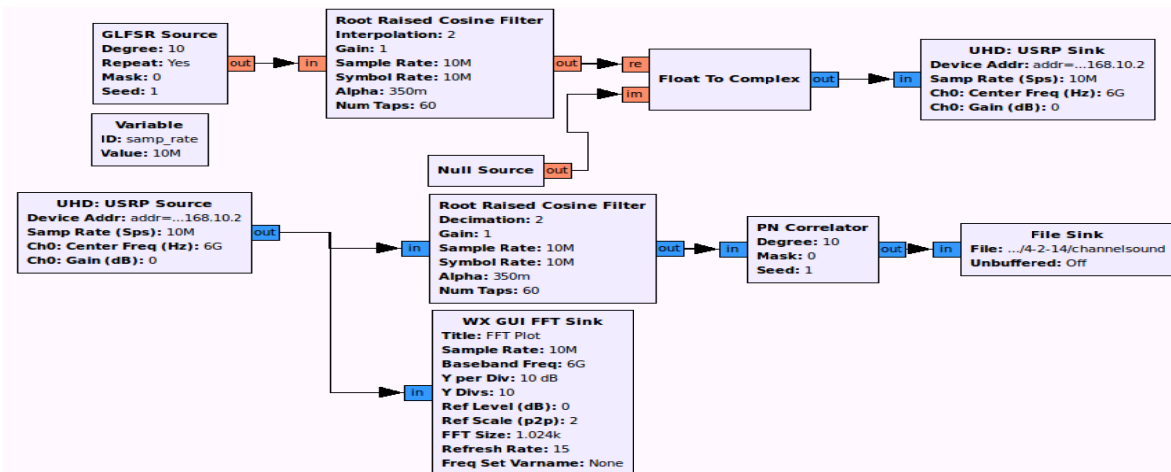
GLFSR Source
Degree: 10
Repeat: Yes
Mask: 0
Seed: 1
out

in
Root Raised Cosine Filter
Interpolation: 2
Gain: 1
Sample Rate: 10M
Symbol Rate: 10M
Alpha: 350m
Num Taps: 60
out

re
im
Float To Complex
out

in
UHD: USRP Sink
Device Addr: addr=...168.10.2
Samp Rate (Sps): 10M
Ch0: Center Freq (Hz): 6G
Ch0: Gain (dB): 0

Variable
ID: samp_rate
Value: 10M

Null Source
out

UHD: USRP Source
Device Addr: addr=...168.10.2
Samp Rate (Sps): 10M
Ch0: Center Freq (Hz): 6G
Ch0: Gain (dB): 0
out

in
Root Raised Cosine Filter
Decimation: 2
Gain: 1
Sample Rate: 10M
Symbol Rate: 10M
Alpha: 350m
Num Taps: 60
out

in
PN Correlator
Degree: 10
Mask: 0
Seed: 1
out

in
File Sink
File: .../4-2-14/channelsound
Unbuffered: Off

in
WX GUI FFT Sink
Title: FFT Plot
Sample Rate: 10M
Baseband Freq: 6G
Y per Div: 10 dB
Y Divs: 10
Ref Level (dB): 0
Ref Scale (p2p): 2
FFT Size: 1.024k
Refresh Rate: 15
Freq Set Varname: None